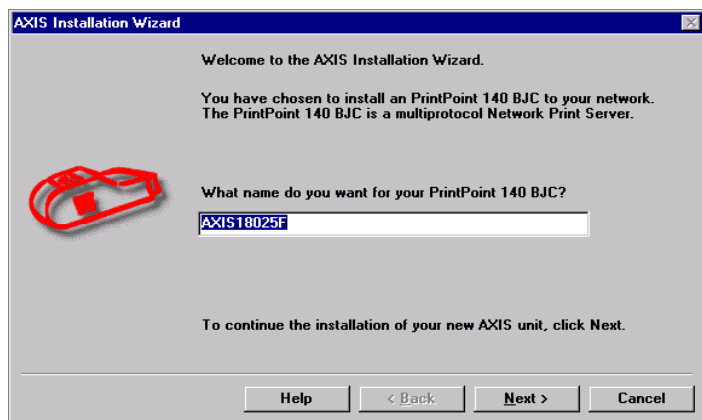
AXIS Installation Wizard

Welcome to the AXIS Installation Wizard.

You have chosen to install an PrintPoint 140 BJC to your network. The PrintPoint 140 BJC is a multiprotocol Network Print Server.

What name do you want for your PrintPoint 140 BJC?

AXIS18025F

To continue the installation of your new AXIS unit, click Next.

Help

< Back

Next >

Cancel